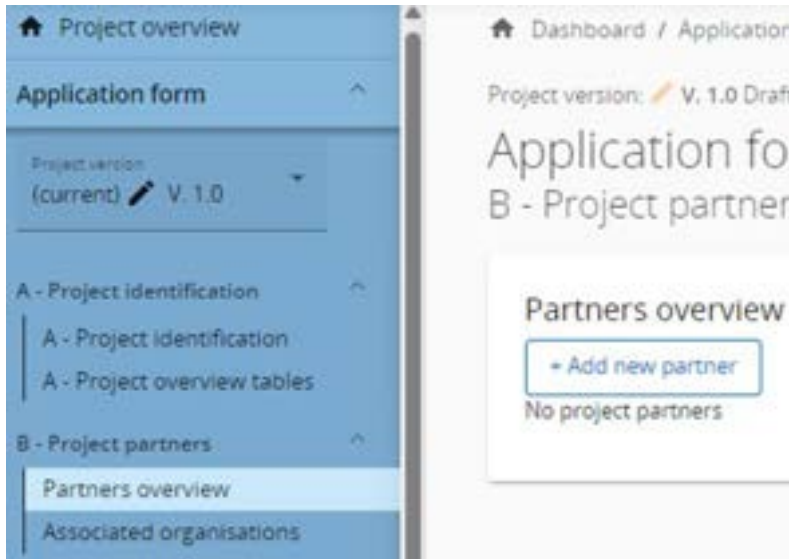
Project overview

Application form

Project version
(current) V. 1.0

A - Project identification

A - Project identification

A - Project overview tables

B - Project partners

Partners overview

Associated organisations

Dashboard / Applicatior

Project version: V. 1.0 Draft

Application fo

B - Project partner

Partners overview

+ Add new partner

No project partners